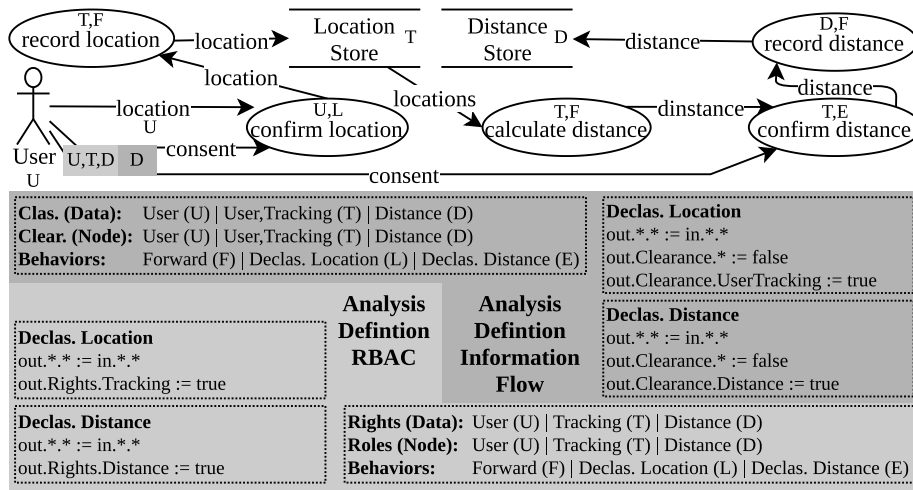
T,F
record location

location

Location Store T

Distance Store D

distance

D,F
record distance

location

locations

distance

location
U

U,L
confirm location

T,F
calculate distance

dinstance

T,E
confirm distance

User
U

U,T,D

D

consent

consent

Clas. (Data): User (U) | User,Tracking (T) | Distance (D)
Clear. (Node): User (U) | User,Tracking (T) | Distance (D)
Behaviors: Forward (F) | Declas. Location (L) | Declas. Distance (E)

Declas. Location
out.*.* := in.*.*
out.Clearance.* := false
out.Clearance.UserTracking := true

Analysis Defintion RBAC

Analysis Defintion Information Flow

Declas. Location
out.*.* := in.*.*
out.Rights.Tracking := true

Declas. Distance
out.*.* := in.*.*
out.Clearance.* := false
out.Clearance.Distance := true

Declas. Distance
out.*.* := in.*.*
out.Rights.Distance := true

Rights (Data): User (U) | Tracking (T) | Distance (D)
Roles (Node): User (U) | Tracking (T) | Distance (D)
Behaviors: Forward (F) | Declas. Location (L) | Declas. Distance (E)